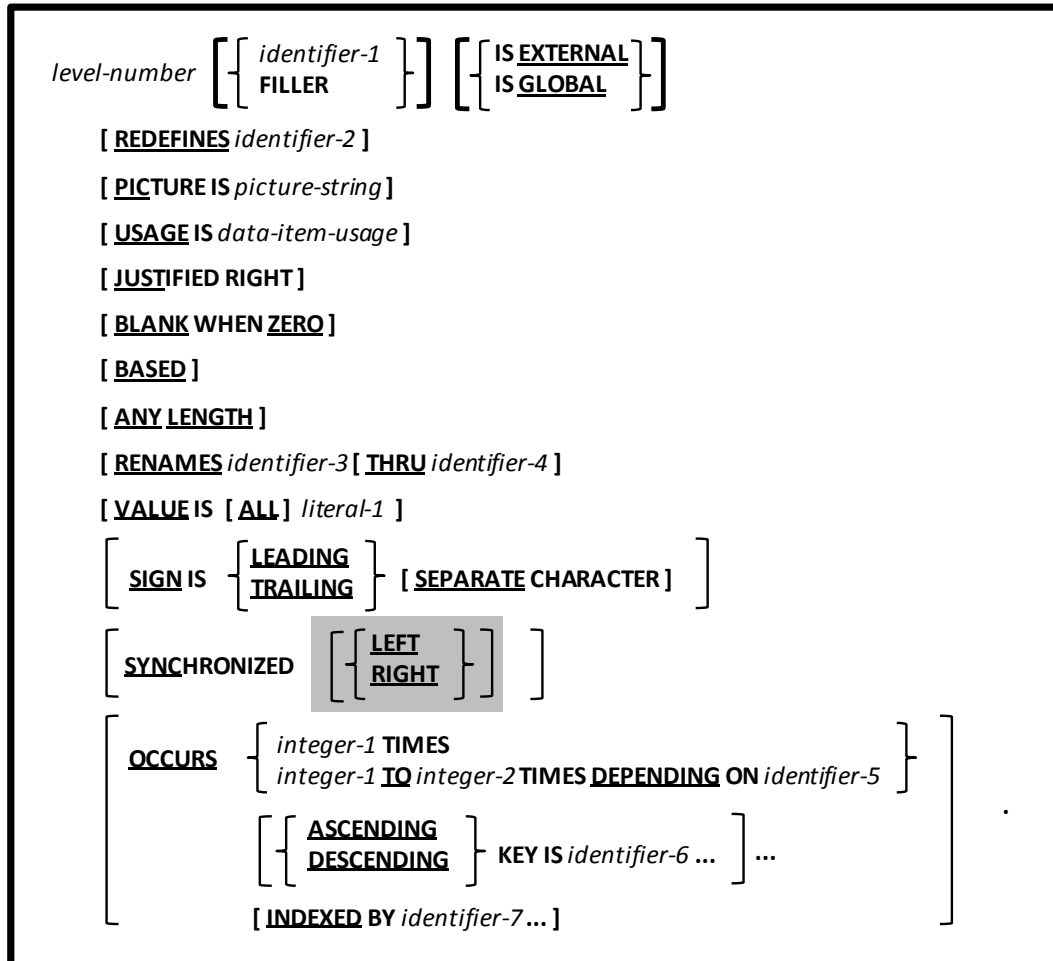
level-number [ { identifier-1 FILLER } ] [ { IS EXTERNAL IS GLOBAL } ]

[ REDEFINES identifier-2 ]

[ PICTURE IS picture-string ]

[ USAGE IS data-item-usage ]

[ JUSTIFIED RIGHT ]

[ BLANK WHEN ZERO ]

[ BASED ]

[ ANY LENGTH ]

[ RENAMES identifier-3 [ THRU identifier-4 ]

[ VALUE IS [ ALL ] literal-1 ]

[ SIGN IS { LEADING TRAILING } [ SEPARATE CHARACTER ] ]

[ SYNCHRONIZED [ { LEFT RIGHT } ] ]

[ OCCURS { integer-1 TIMES integer-1 TO integer-2 TIMES DEPENDING ON identifier-5 }

[ { ASCENDING DESCENDING } KEY IS identifier-6 ... ] ...

[ INDEXED BY identifier-7 ... ] ] .